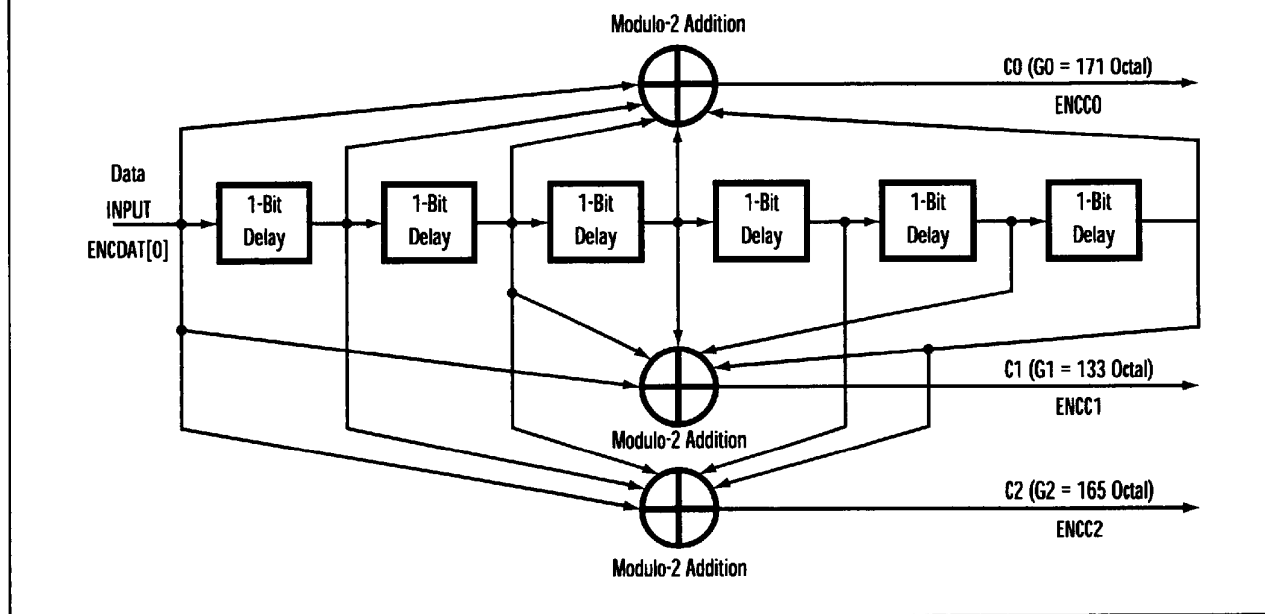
Modulo-2 Addition

C0 (G0 = 171 Octal)

ENCC0

Data

INPUT

ENCDAT[0]

1-Bit Delay

1-Bit Delay

1-Bit Delay

1-Bit Delay

1-Bit Delay

1-Bit Delay

C1 (G1 = 133 Octal)

ENCC1

Modulo-2 Addition

C2 (G2 = 165 Octal)

ENCC2

Modulo-2 Addition